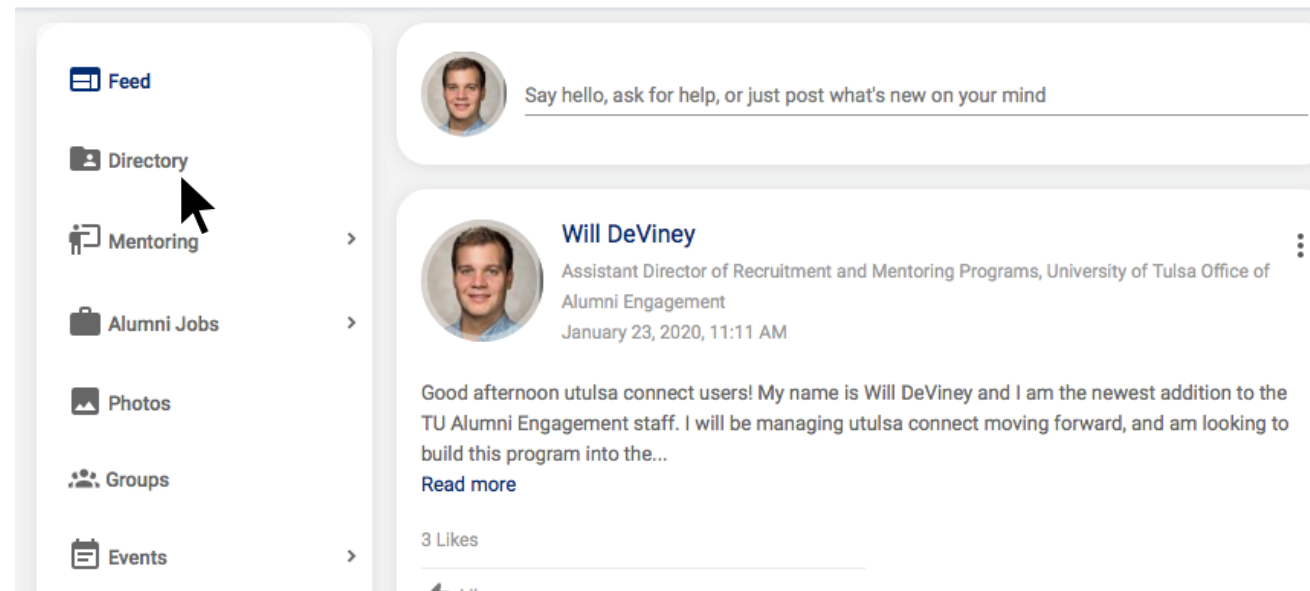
Feed

Directory

Mentoring

Alumni Jobs

Photos

Groups

Events

Say hello, ask for help, or just post what's new on your mind

Will DeViney

Assistant Director of Recruitment and Mentoring Programs, University of Tulsa Office of Alumni Engagement

January 23, 2020, 11:11 AM

Good afternoon utulsa connect users! My name is Will DeViney and I am the newest addition to the TU Alumni Engagement staff. I will be managing utulsa connect moving forward, and am looking to build this program into the...

Read more

3 Likes

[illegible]